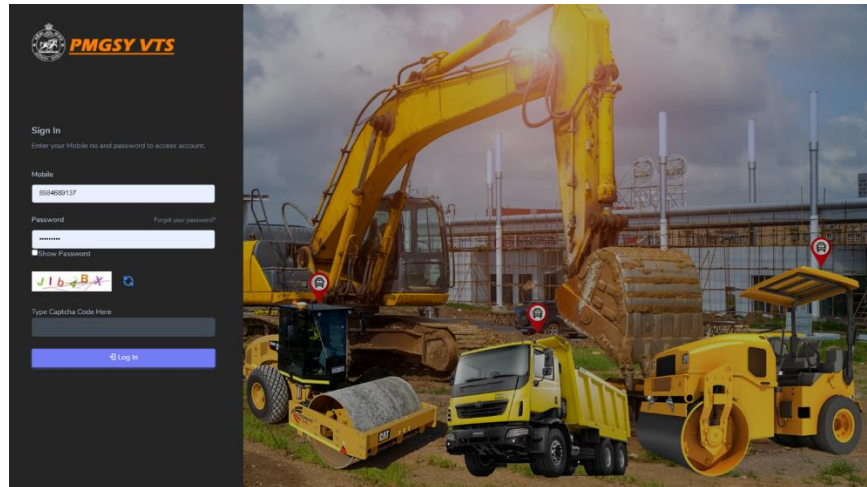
PMGSY VTS

Sign In

Enter your Mobile no and password to access account.

Mobile

8984689137

Password

Forgot your password?

••••••••••

Show Password

J I b 4 B X

Type Captcha Code Here

Log In

CAT